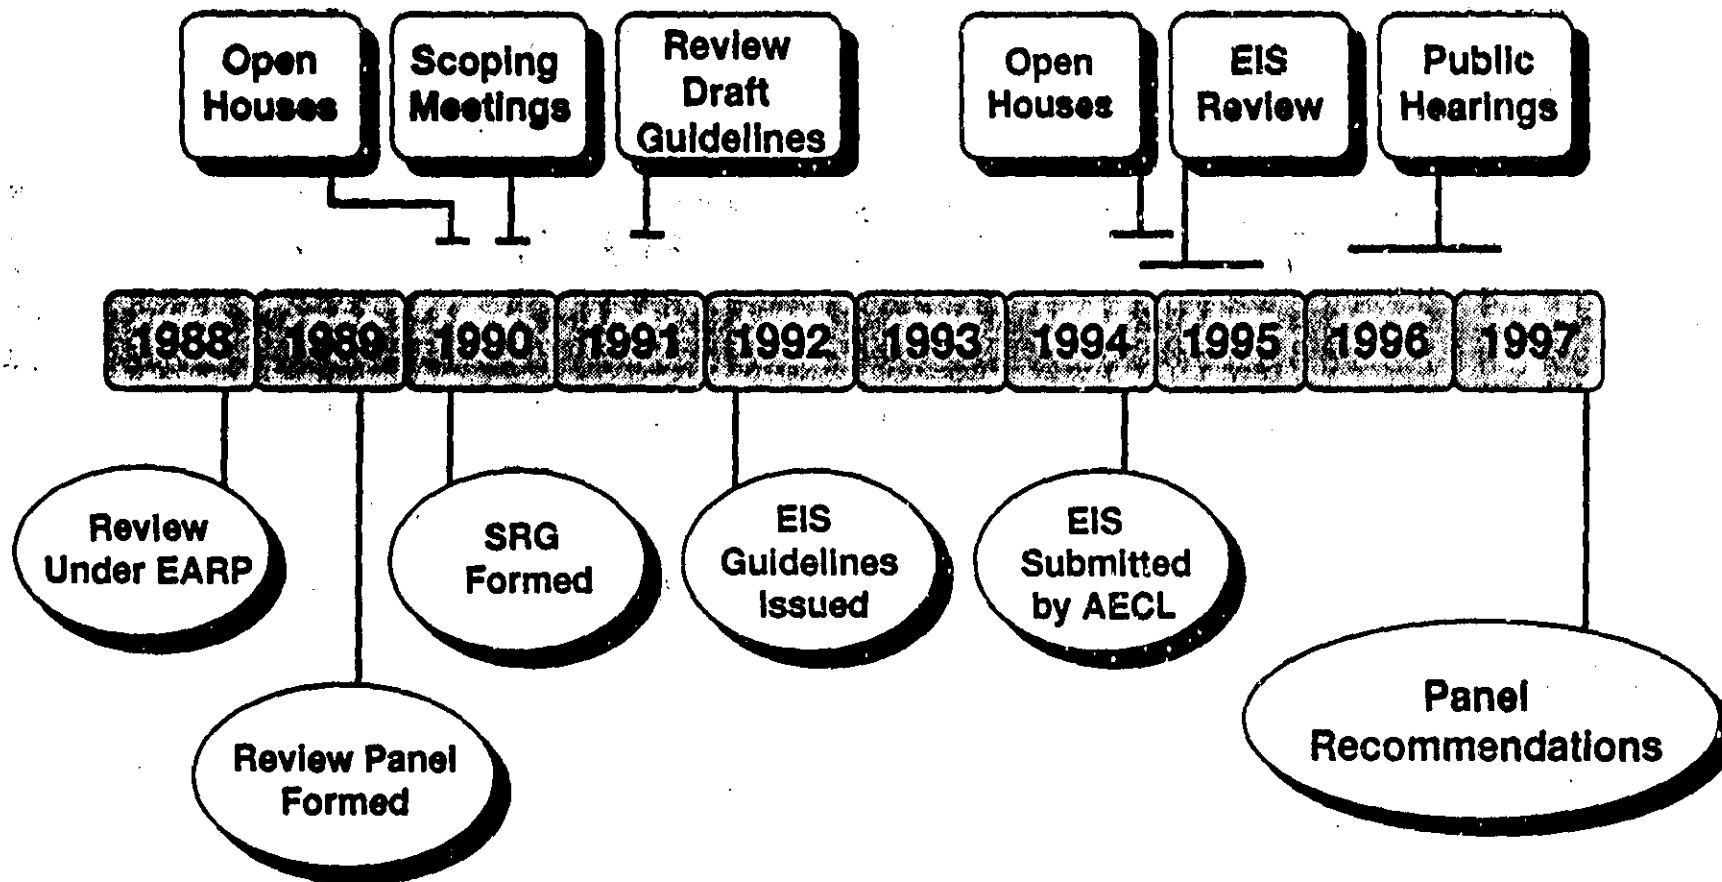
Open Houses

Scoping Meetings

Review Draft Guidelines

Open Houses

EIS Review

Public Hearings

1988 1989 1990 1991 1992 1993 1994 1995 1996 1997

Review Under EARP

Review Panel Formed

SRG Formed

EIS Guidelines Issued

EIS Submitted by AECL

Panel Recommendations